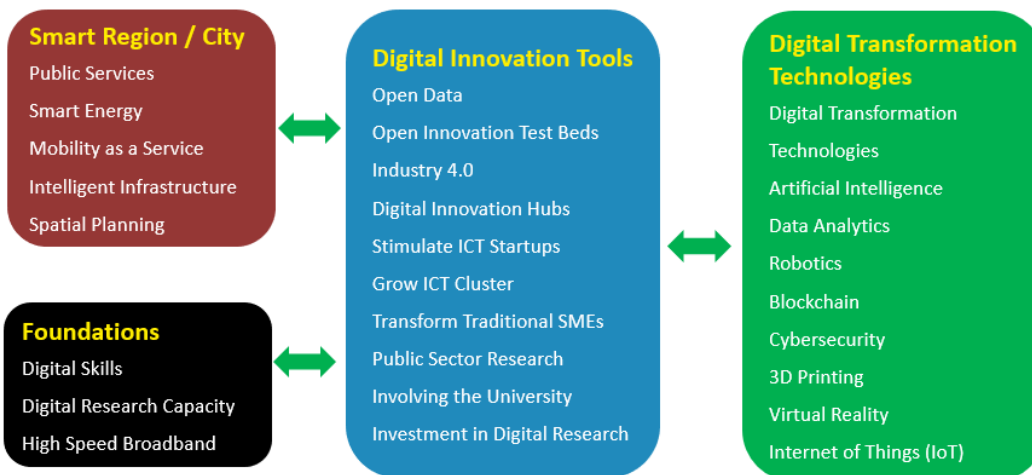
Smart Region / City
Public Services
Smart Energy
Mobility as a Service
Intelligent Infrastructure
Spatial Planning

Foundations
Digital Skills
Digital Research Capacity
High Speed Broadband

Digital Innovation Tools
Open Data
Open Innovation Test Beds
Industry 4.0
Digital Innovation Hubs
Stimulate ICT Startups
Grow ICT Cluster
Transform Traditional SMEs
Public Sector Research
Involving the University
Investment in Digital Research

Digital Transformation Technologies
Digital Transformation Technologies
Artificial Intelligence
Data Analytics
Robotics
Blockchain
Cybersecurity
3D Printing
Virtual Reality
Internet of Things (IoT)